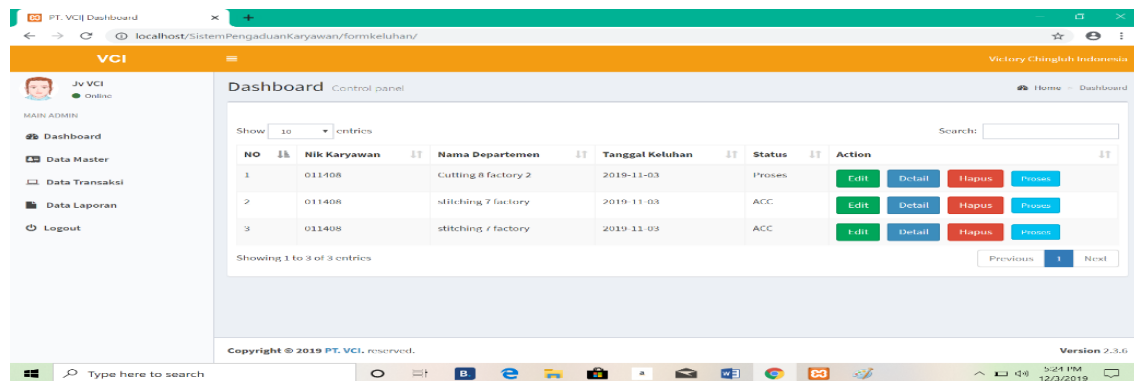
PT. VCI| Dashboard ×
localhost/SistemPengaduanKaryawan/formkeluhan/

VCI
Victory Chingluh Indonesia

Jv VCI
Online

MAIN ADMIN
Dashboard
Data Master
Data Transaksi
Data Laporan
Logout

Dashboard Control panel
Home > Dashboard

Show 10 entries
Search:

| NO | Nik Karyawan | Nama Departemen | Tanggal Keluhan | Status | Action |
|---|---|---|---|---|---|
| 1 | 011408 | Cutting 8 factory 2 | 2019-11-03 | Proses | Edit Detail Hapus Proses |
| 2 | 011408 | stitching 7 factory | 2019-11-03 | ACC | Edit Detail Hapus Proses |
| 3 | 011408 | stitching 7 factory | 2019-11-03 | ACC | Edit Detail Hapus Proses |

Showing 1 to 3 of 3 entries
Previous 1 Next

Copyright © 2019 PT. VCI. reserved.
Version 2.3.6

Type here to search
5:24 PM
12/3/2019